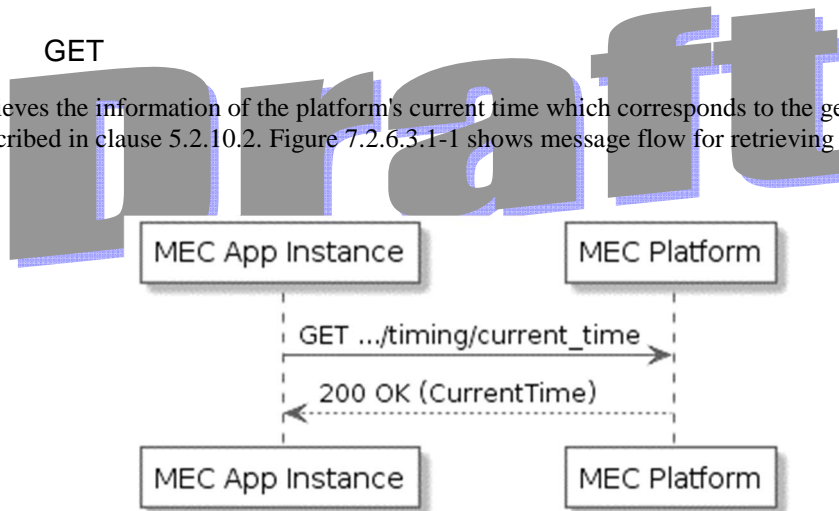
GET

eves the information of the platform's current time which corresponds to the ge cribed in clause 5.2.10.2. Figure 7.2.6.3.1-1 shows message flow for retrieving

Draft

MEC App Instance

MEC Platform

GET .../timing/current_time

200 OK (CurrentTime)

MEC App Instance

MEC Platform